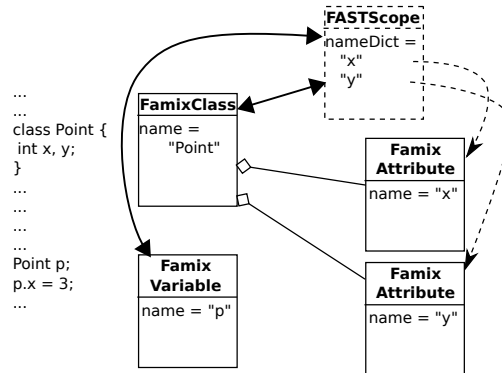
...
...
class Point {
int x, y;
}
...
...
...
...
Point p;
p.x = 3;
...

FASTScope
nameDict =
"x"
"y"

FamixClass
name =
"Point"

Famix Attribute
name = "x"

Famix Variable
name = "p"

Famix Attribute
name = "y"